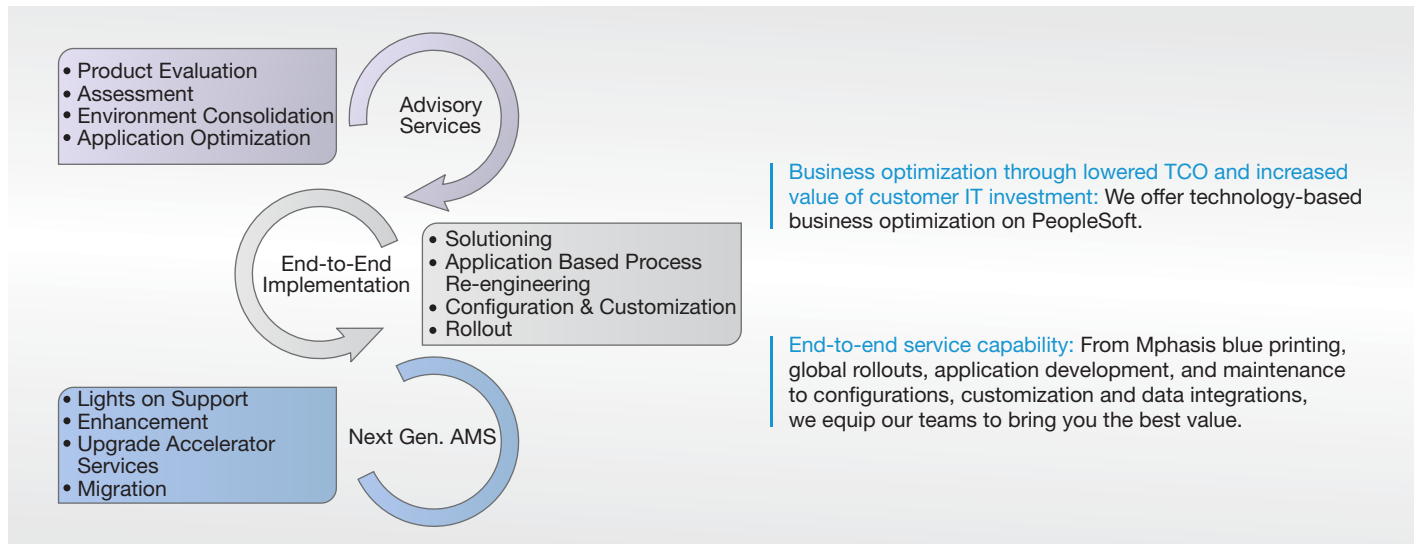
• Product Evaluation
• Assessment
• Environment Consolidation
• Application Optimization

Advisory Services

End-to-End Implementation

• Solutioning
• Application Based Process Re-engineering
• Configuration & Customization
• Rollout

• Lights on Support
• Enhancement
• Upgrade Accelerator Services
• Migration

Next Gen. AMS

Business optimization through lowered TCO and increased value of customer IT investment: We offer technology-based business optimization on PeopleSoft.

End-to-end service capability: From Mphasis blue printing, global rollouts, application development, and maintenance to configurations, customization and data integrations, we equip our teams to bring you the best value.